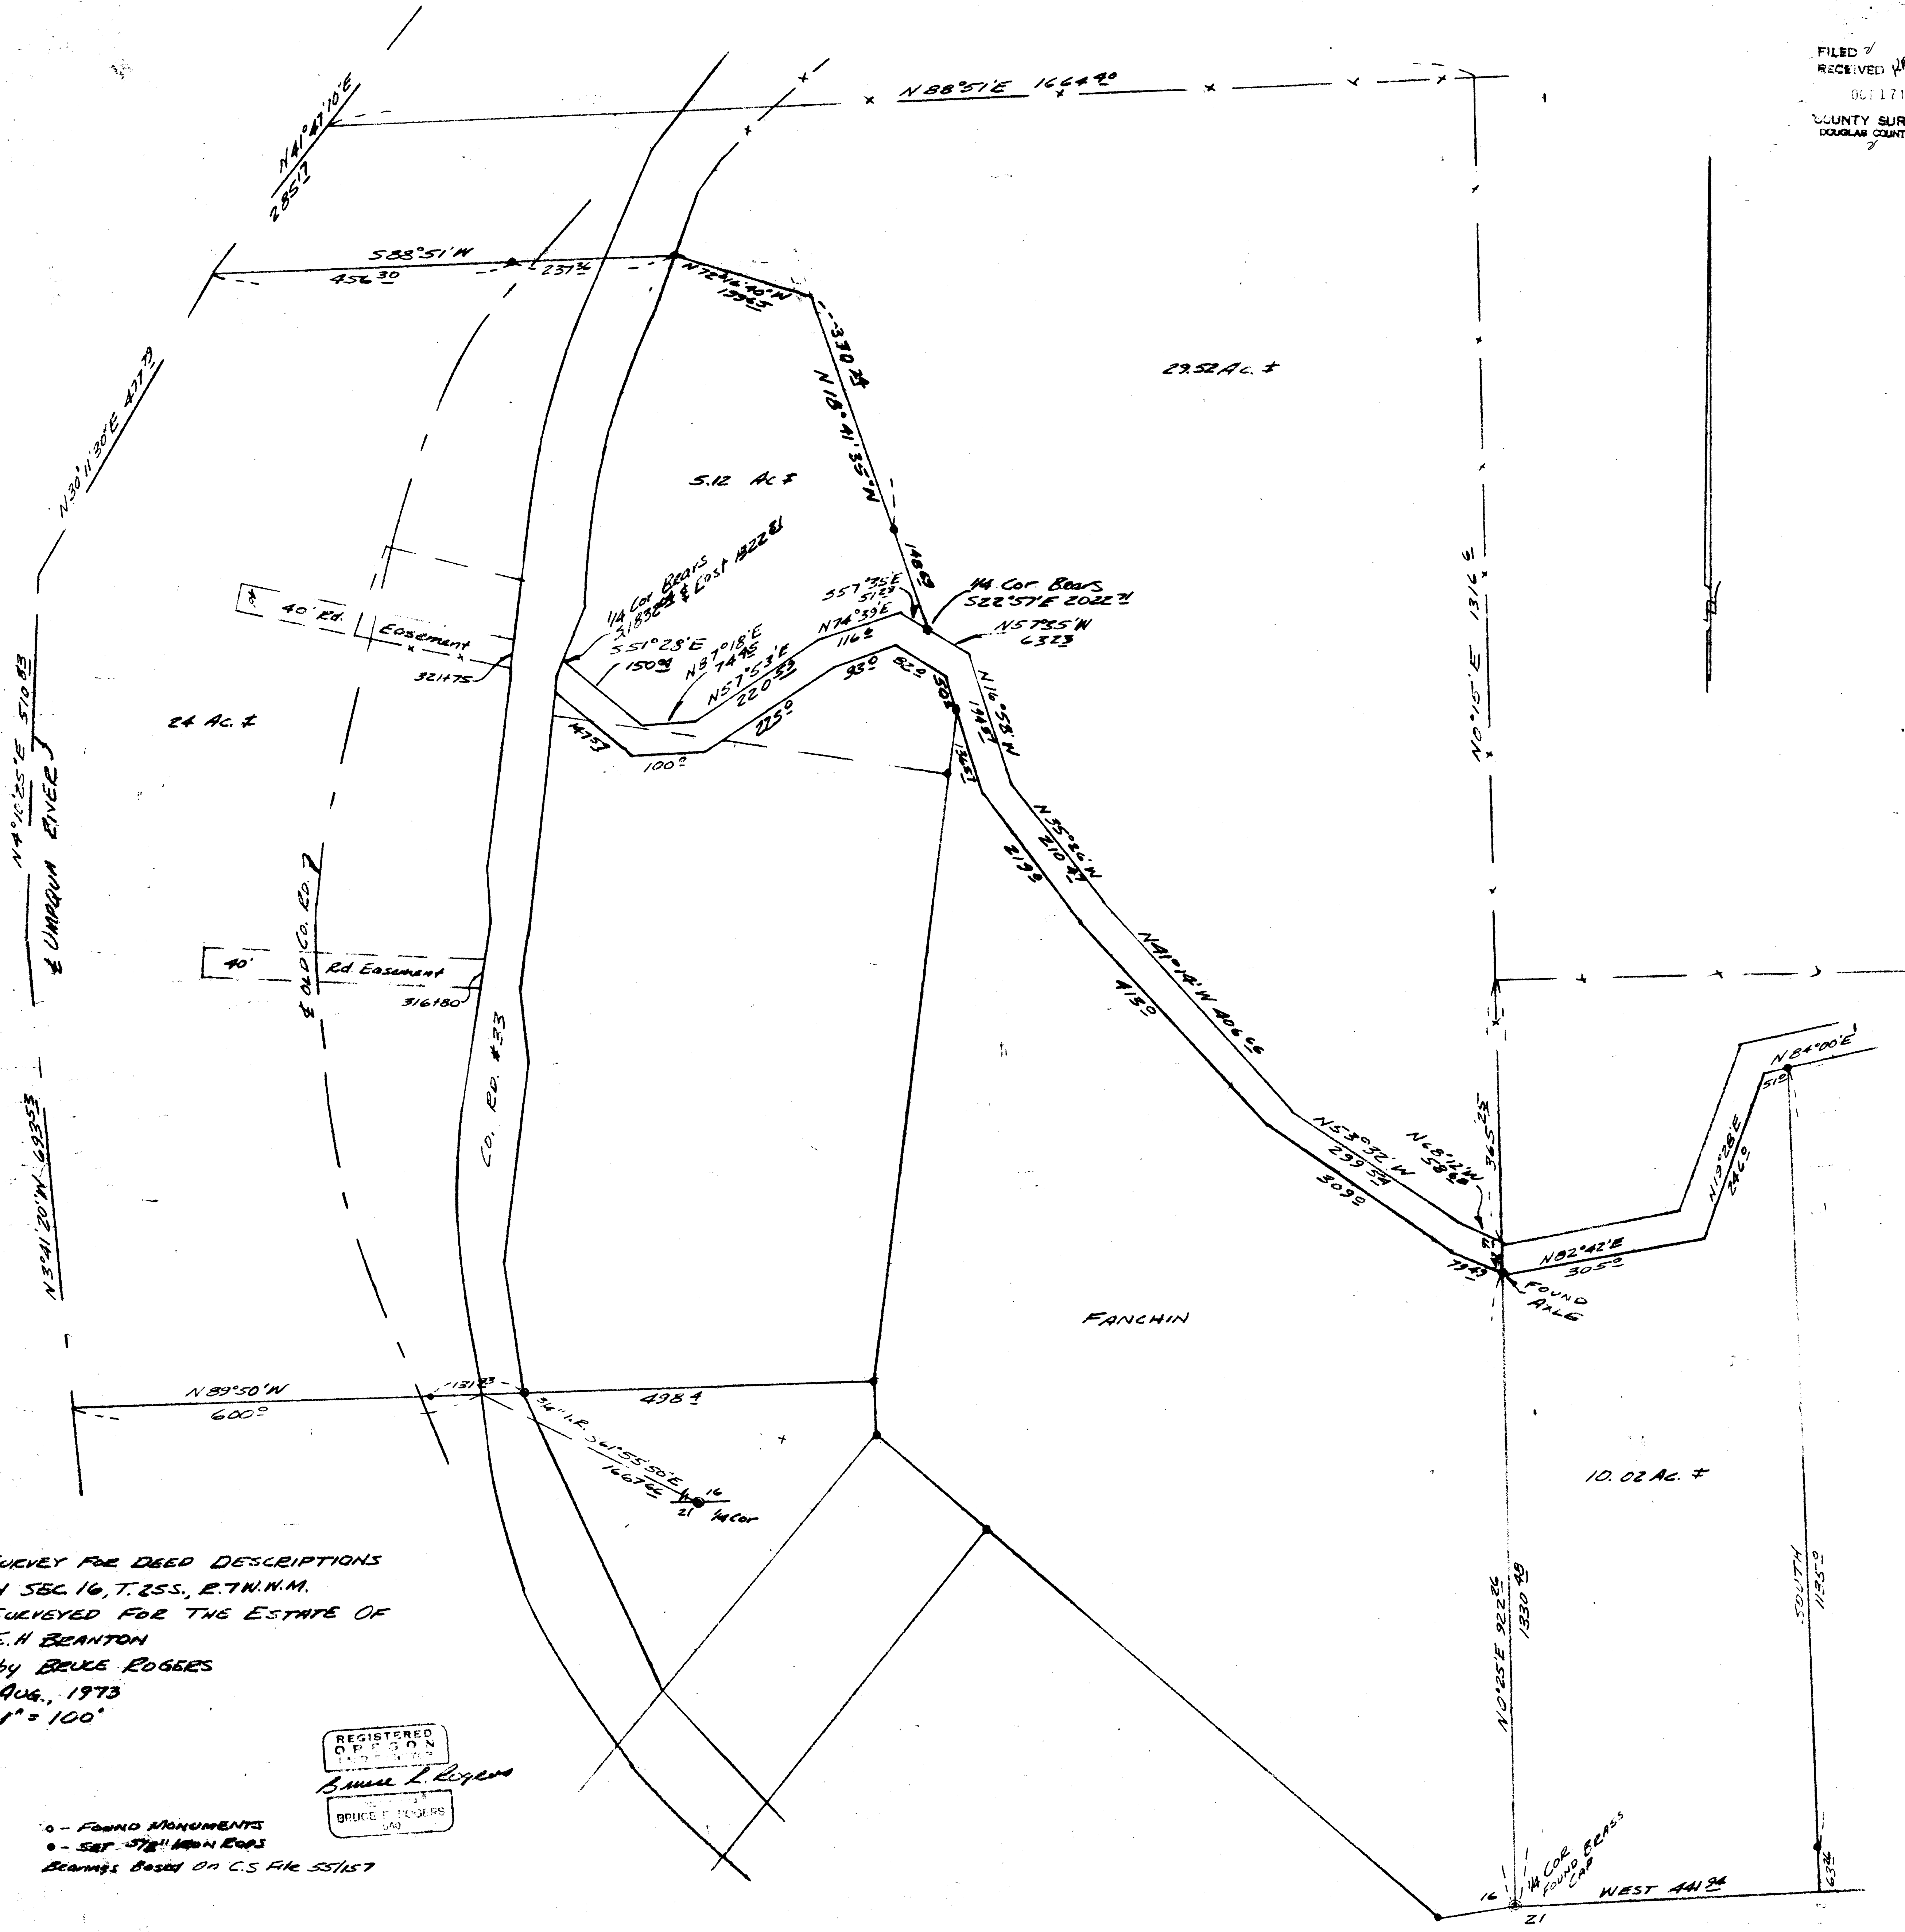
FILED
RECEIVED
OCT 17
COUNTY SUR
DOUGLAS COUNT

N41°47'10"E
285.17

N88°51'E 1664.40

S88°51'W
456.30
231.34

N72°16'40"W
139.65

370.7±

N18°41'35"W

29.52 Ac. ±

N30°11'30"E 477.79

5.12 Ac ±

148.9

1/4 Cor Bears
3183.22 ± Cost 1822.81
S51°28'E
150.9
N87°18'E
74.45
N57°53'E
220.55
S57°35'E
51.29
N74°39'E
116.2
1/4 Cor Bears
S22°57'E 2022.71
N57°35'W
63.23

℄ 40' Rd. Easement
321+75

24 Ac. ±

147.53
100.0
225.0
93.0
82.0
30.8
N16°58'W
144.81
34.67

N0°15'E 1316

N4°10'25"E 510.83
℄ UMPQUA RIVER

N35°26'W
210.42
219.3

N41°14'W 406.66
413.0

40' Rd Easement
316+80

℄ OLD CO. RD.

CO. RD. #33

N3°41'20"W 693.53

N53°03'W
299.54
309.0

N68°12'W
58.80
365.25

N84°00'E
51.0
N19°28'E
246.0

N82°42'E
305.0
79.43
FOUND AXLE

FANCHIN

N89°50'W
600.0
131.83
498.4
3/4" I.R. S41°55'50"E
1667.66
16
21
1/4 Cor

10.02 Ac. ±

SURVEY FOR DEED DESCRIPTIONS
1/4 SEC. 16, T. 25S., R. 7W.W.M.
SURVEYED FOR THE ESTATE OF
E.H BRANTON
by BRUCE ROGERS
AUG., 1973
1" = 100'

N0°25'E 922.36
1330.49

SOUTH
1135.0

REGISTERED
OREGON
Bruce L. Rogers
BRUCE L. ROGERS

o - FOUND MONUMENTS
• - SET 5/8" IRON RODS
Bearings Based On C.S File 55/157

1/4 COR
FOUND BRASS CAP
16
21
WEST 441.94
63.4